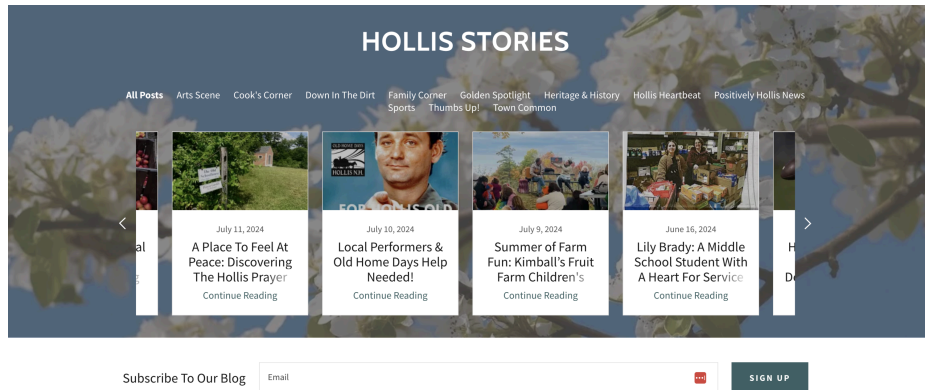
HOLLIS STORIES

All Posts Arts Scene Cook's Corner Down In The Dirt Family Corner Golden Spotlight Heritage & History Hollis Heartbeat Positively Hollis News Sports Thumbs Up! Town Common

al

July 11, 2024
A Place To Feel At Peace: Discovering The Hollis Prayer
Continue Reading

HOLLIS N.H.
FOR HOLLIS OLD
July 10, 2024
Local Performers & Old Home Days Help Needed!
Continue Reading

July 9, 2024
Summer of Farm Fun: Kimball's Fruit Farm Children's
Continue Reading

June 16, 2024
Lily Brady: A Middle School Student With A Heart For Service
Continue Reading

H
De

Subscribe To Our Blog
Email
SIGN UP